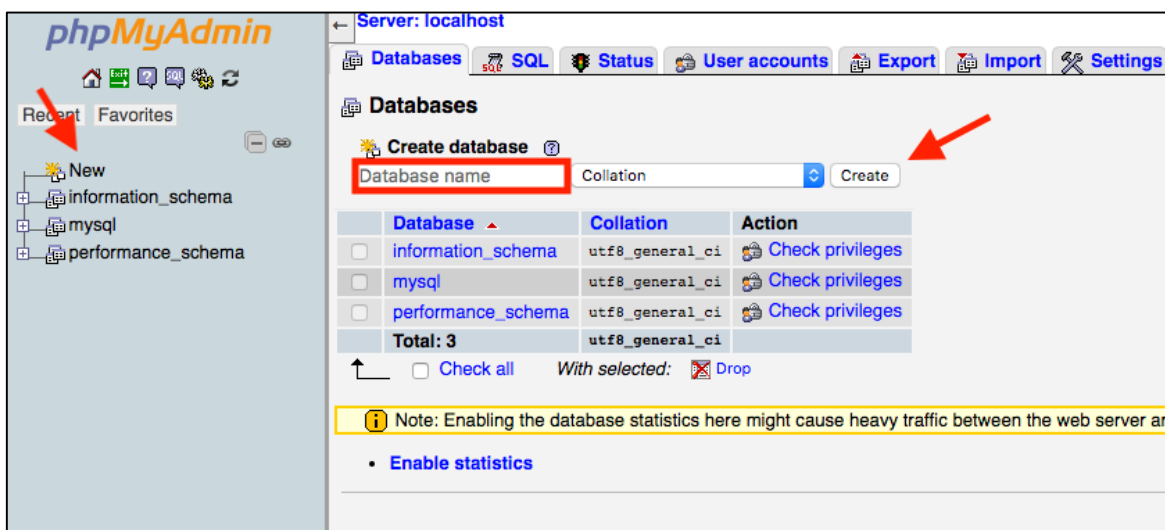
phpMyAdmin

Recent Favorites

New
information_schema
mysql
performance_schema

Server: localhost

Databases SQL Status User accounts Export Import Settings

Databases

Create database

Database name Collation Create

| | Database | Collation | Action |
|---|---|---|---|
| | information_schema | utf8_general_ci | Check privileges |
| | mysql | utf8_general_ci | Check privileges |
| | performance_schema | utf8_general_ci | Check privileges |
| | Total: 3 | utf8_general_ci | |

Check all With selected: Drop

Note: Enabling the database statistics here might cause heavy traffic between the web server a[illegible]

• Enable statistics